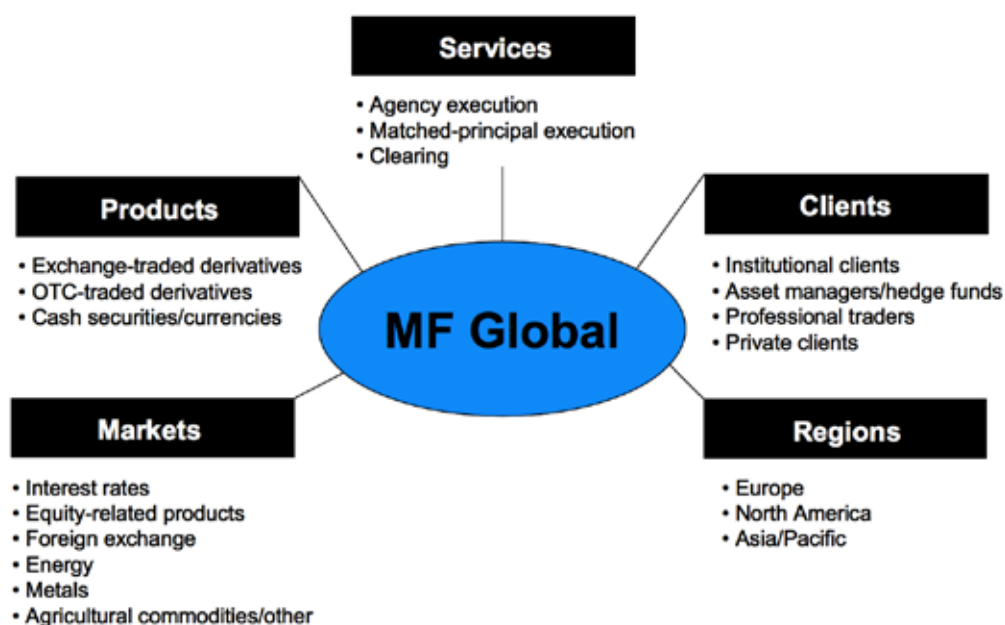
Services

• Agency execution
• Matched-principal execution
• Clearing

Products

• Exchange-traded derivatives
• OTC-traded derivatives
• Cash securities/currencies

Clients

• Institutional clients
• Asset managers/hedge funds
• Professional traders
• Private clients

MF Global

Markets

• Interest rates
• Equity-related products
• Foreign exchange
• Energy
• Metals
• Agricultural commodities/other

Regions

• Europe
• North America
• Asia/Pacific